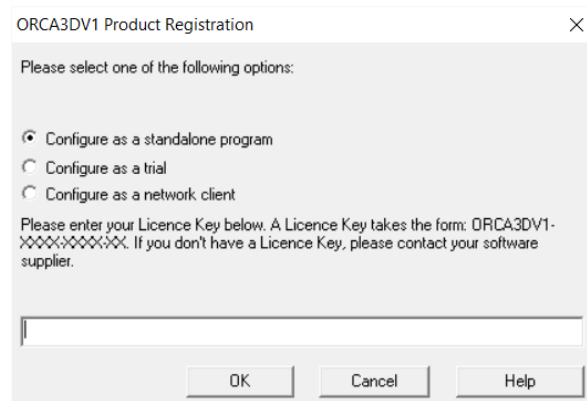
ORCA3DV1 Product Registration

×

Please select one of the following options:

Configure as a standalone program

Configure as a trial

Configure as a network client

Please enter your Licence Key below. A Licence Key takes the form: ORCA3DV1-XXXX-XXXX-XX. If you don't have a Licence Key, please contact your software supplier.

OK

Cancel

Help